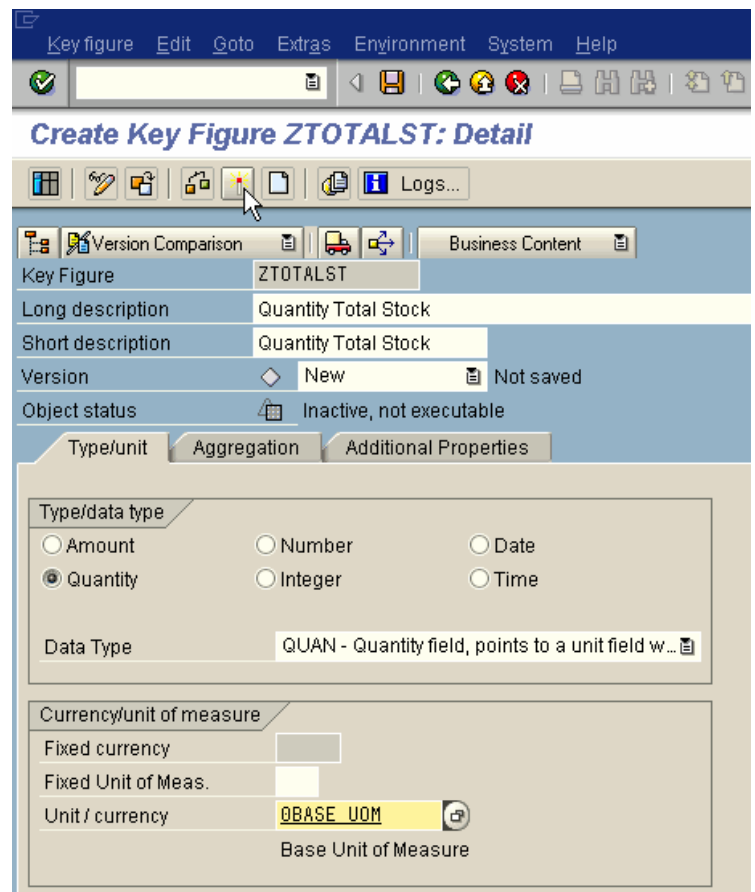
Key figure Edit Goto Extras Environment System Help

Create Key Figure ZTOTALST: Detail

Logs...

Version Comparison

Business Content

Key Figure ZTOTALST

Long description Quantity Total Stock

Short description Quantity Total Stock

Version New Not saved

Object status Inactive, not executable

Type/unit Aggregation Additional Properties

Type/data type

Amount Number Date

Quantity Integer Time

Data Type QUAN - Quantity field, points to a unit field w...

Currency/unit of measure

Fixed currency

Fixed Unit of Meas.

Unit / currency 0BASE_UOM

Base Unit of Measure